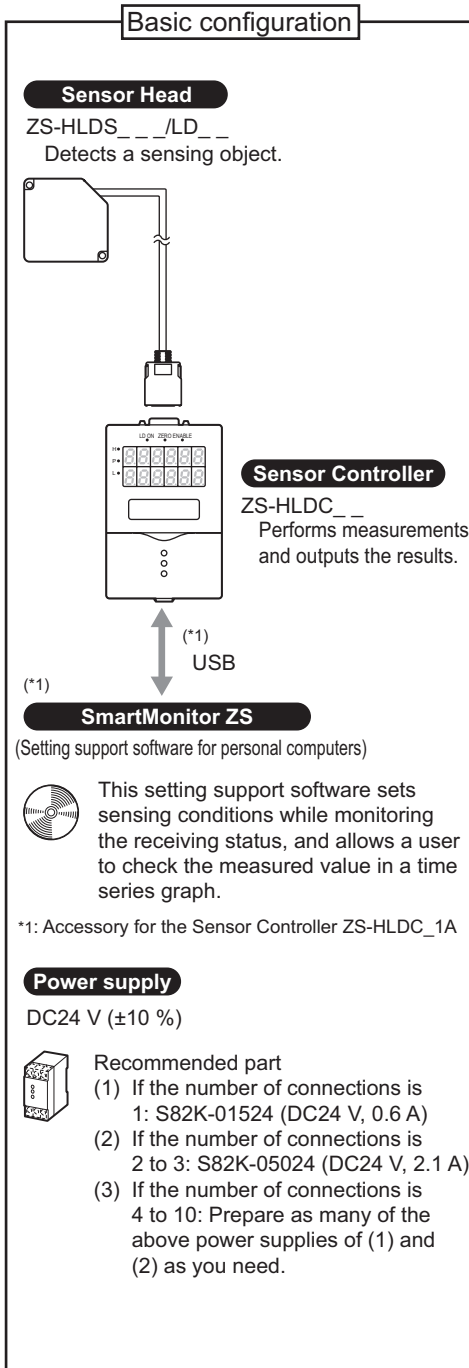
Basic configuration

Sensor Head

ZS-HLDS_ _ _/LD_ _
Detects a sensing object.

LD ON ZERO ENABLE

Sensor Controller

ZS-HLDC_ _
Performs measurements and outputs the results.

(*1)
USB

(*1)

SmartMonitor ZS

(Setting support software for personal computers)

This setting support software sets sensing conditions while monitoring the receiving status, and allows a user to check the measured value in a time series graph.

*1: Accessory for the Sensor Controller ZS-HLDC_1A

Power supply

DC24 V (±10 %)

Recommended part
(1) If the number of connections is 1: S82K-01524 (DC24 V, 0.6 A)
(2) If the number of connections is 2 to 3: S82K-05024 (DC24 V, 2.1 A)
(3) If the number of connections is 4 to 10: Prepare as many of the above power supplies of (1) and (2) as you need.